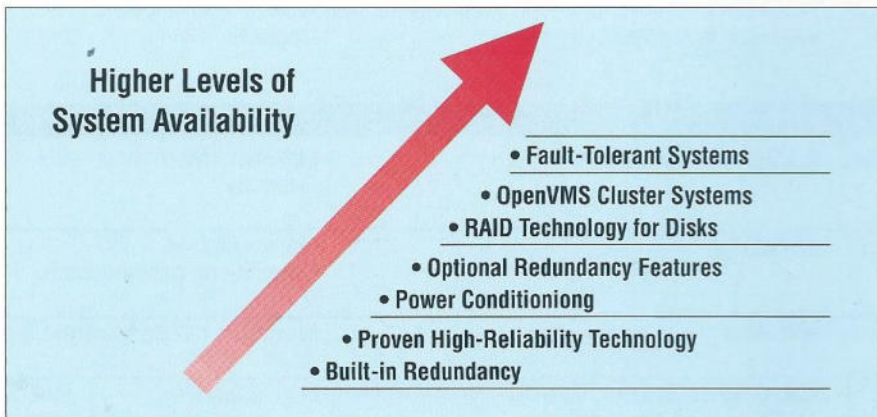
Higher Levels of System Availability

• Fault-Tolerant Systems

• OpenVMS Cluster Systems

• RAID Technology for Disks

• Optional Redundancy Features

• Power Conditioniong

• Proven High-Reliability Technology

• Built-in Redundancy